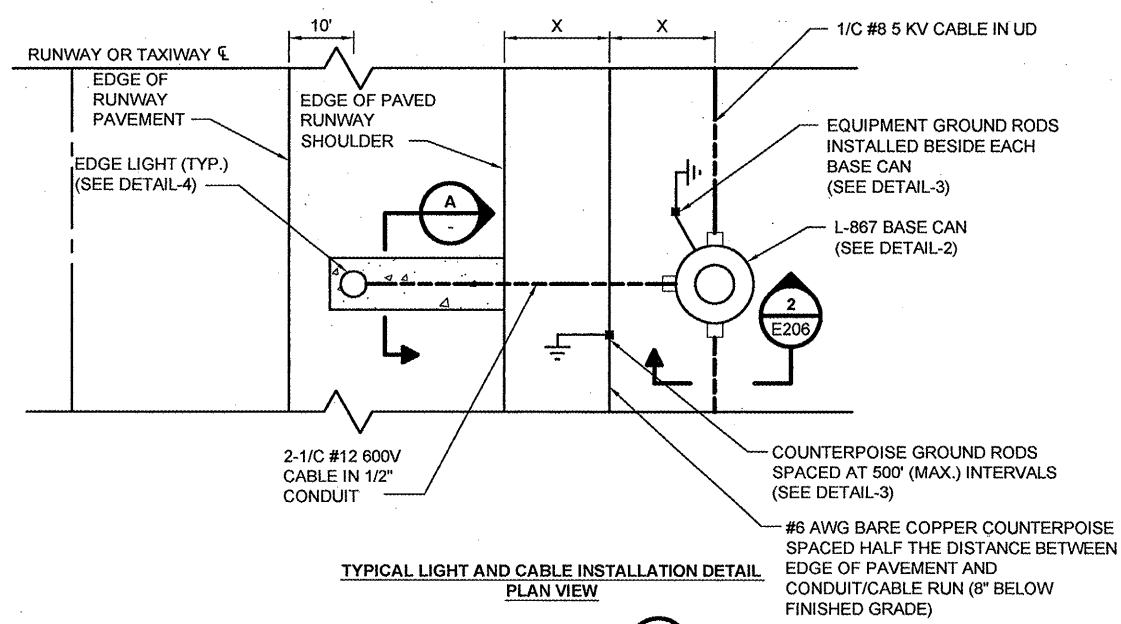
10'

X

X

RUNWAY OR TAXIWAY ℄

1/C #8 5 KV CABLE IN UD

EDGE OF RUNWAY PAVEMENT

EDGE OF PAVED RUNWAY SHOULDER

EQUIPMENT GROUND RODS INSTALLED BESIDE EACH BASE CAN (SEE DETAIL-3)

EDGE LIGHT (TYP.) (SEE DETAIL-4)

A
-

L-867 BASE CAN (SEE DETAIL-2)

2
E206

2-1/C #12 600V CABLE IN 1/2" CONDUIT

COUNTERPOISE GROUND RODS SPACED AT 500' (MAX.) INTERVALS (SEE DETAIL-3)

#6 AWG BARE COPPER COUNTERPOISE SPACED HALF THE DISTANCE BETWEEN EDGE OF PAVEMENT AND CONDUIT/CABLE RUN (8" BELOW FINISHED GRADE)

TYPICAL LIGHT AND CABLE INSTALLATION DETAIL
PLAN VIEW